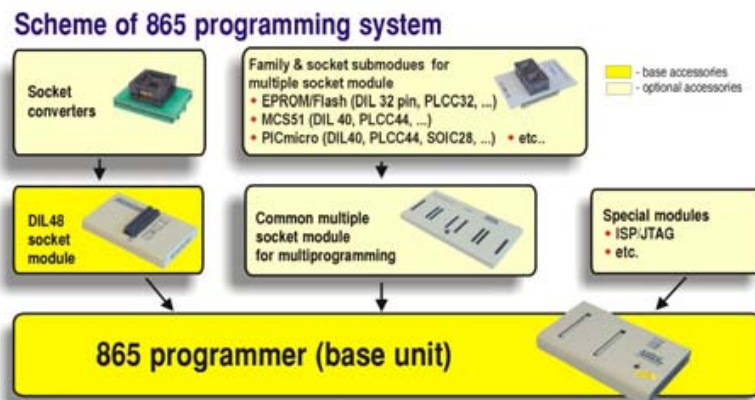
Scheme of 865 programming system

Socket converters

Family & socket submodues for multiple socket module
• EPROM/Flash (DIL 32 pin, PLCC32, ...)
• MCS51 (DIL 40, PLCC44, ...)
• PICmicro (DIL40, PLCC44, SOIC28, ...) • etc..

- base accessories
- optional accessories

DIL48 socket module

Common multiple socket module for multiprogramming

Special modules
• ISP/JTAG
• etc.

865 programmer (base unit)